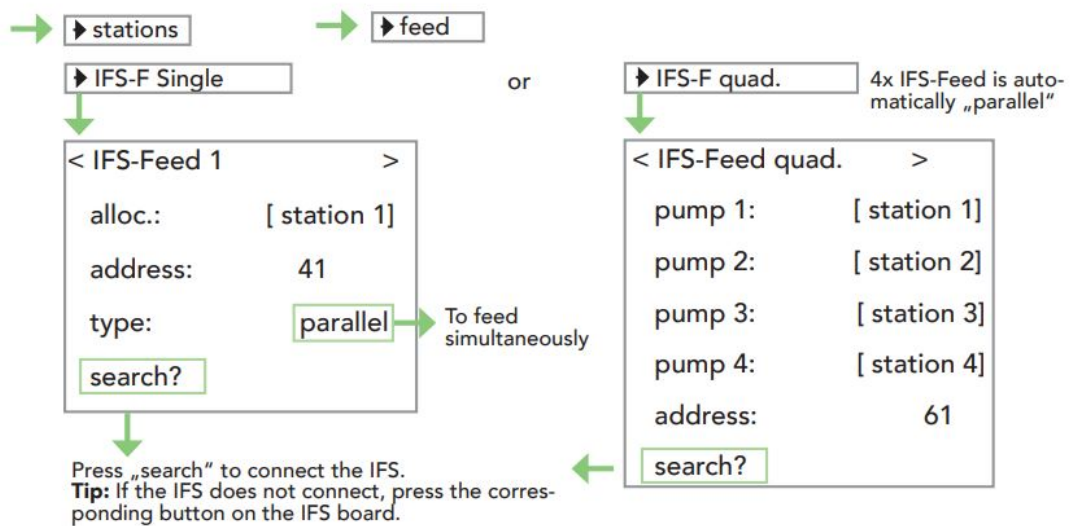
▸ stations

▸ feed

▸ IFS-F Single

or

▸ IFS-F quad.

4x IFS-Feed is automatically „parallel"

< IFS-Feed 1 >

alloc.: [ station 1]

address: 41

type: parallel

To feed simultaneously

search?

< IFS-Feed quad. >

pump 1: [ station 1]

pump 2: [ station 2]

pump 3: [ station 3]

pump 4: [ station 4]

address: 61

search?

Press „search" to connect the IFS.
**Tip:** If the IFS does not connect, press the corresponding button on the IFS board.